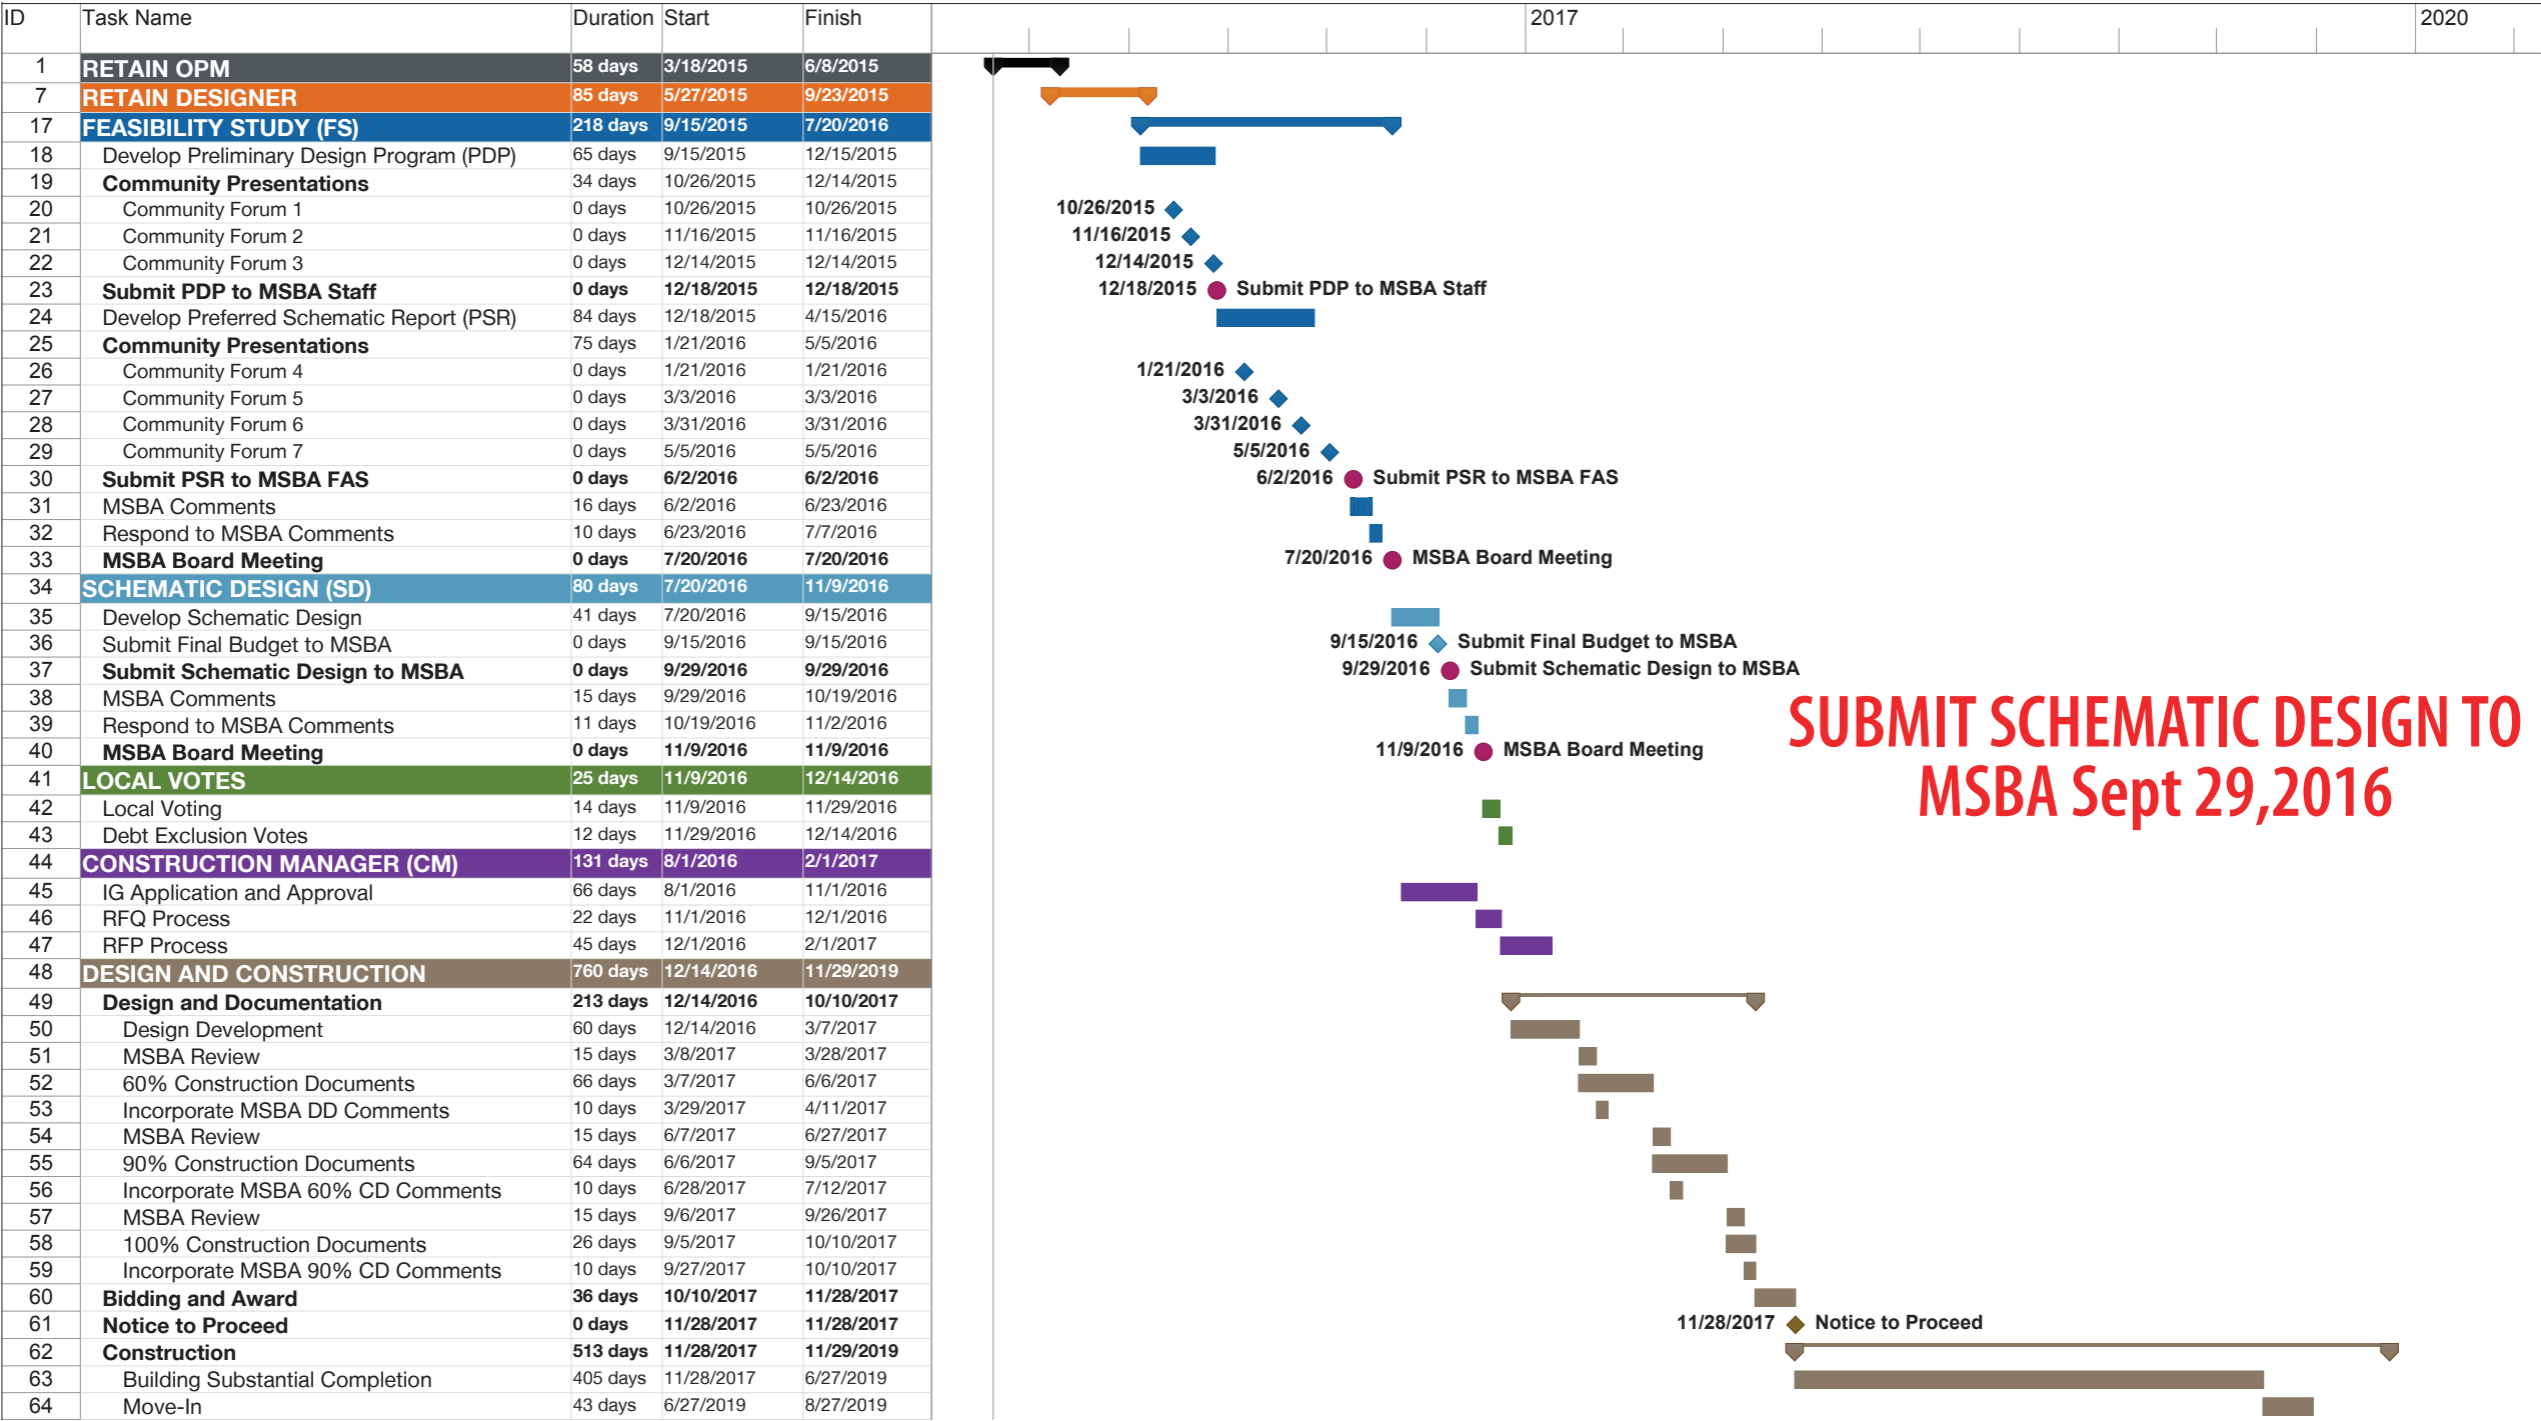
| ID | Task Name | Duration | Start | Finish |
|---|---|---|---|---|
| 1 | RETAIN OPM | 58 days | 3/18/2015 | 6/8/2015 |
| 7 | RETAIN DESIGNER | 85 days | 5/27/2015 | 9/23/2015 |
| 17 | FEASIBILITY STUDY (FS) | 218 days | 9/15/2015 | 7/20/2016 |
| 18 | Develop Preliminary Design Program (PDP) | 65 days | 9/15/2015 | 12/15/2015 |
| 19 | Community Presentations | 34 days | 10/26/2015 | 12/14/2015 |
| 20 | Community Forum 1 | 0 days | 10/26/2015 | 10/26/2015 |
| 21 | Community Forum 2 | 0 days | 11/16/2015 | 11/16/2015 |
| 22 | Community Forum 3 | 0 days | 12/14/2015 | 12/14/2015 |
| 23 | Submit PDP to MSBA Staff | 0 days | 12/18/2015 | 12/18/2015 |
| 24 | Develop Preferred Schematic Report (PSR) | 84 days | 12/18/2015 | 4/15/2016 |
| 25 | Community Presentations | 75 days | 1/21/2016 | 5/5/2016 |
| 26 | Community Forum 4 | 0 days | 1/21/2016 | 1/21/2016 |
| 27 | Community Forum 5 | 0 days | 3/3/2016 | 3/3/2016 |
| 28 | Community Forum 6 | 0 days | 3/31/2016 | 3/31/2016 |
| 29 | Community Forum 7 | 0 days | 5/5/2016 | 5/5/2016 |
| 30 | Submit PSR to MSBA FAS | 0 days | 6/2/2016 | 6/2/2016 |
| 31 | MSBA Comments | 16 days | 6/2/2016 | 6/23/2016 |
| 32 | Respond to MSBA Comments | 10 days | 6/23/2016 | 7/7/2016 |
| 33 | MSBA Board Meeting | 0 days | 7/20/2016 | 7/20/2016 |
| 34 | SCHEMATIC DESIGN (SD) | 80 days | 7/20/2016 | 11/9/2016 |
| 35 | Develop Schematic Design | 41 days | 7/20/2016 | 9/15/2016 |
| 36 | Submit Final Budget to MSBA | 0 days | 9/15/2016 | 9/15/2016 |
| 37 | Submit Schematic Design to MSBA | 0 days | 9/29/2016 | 9/29/2016 |
| 38 | MSBA Comments | 15 days | 9/29/2016 | 10/19/2016 |
| 39 | Respond to MSBA Comments | 11 days | 10/19/2016 | 11/2/2016 |
| 40 | MSBA Board Meeting | 0 days | 11/9/2016 | 11/9/2016 |
| 41 | LOCAL VOTES | 25 days | 11/9/2016 | 12/14/2016 |
| 42 | Local Voting | 14 days | 11/9/2016 | 11/29/2016 |
| 43 | Debt Exclusion Votes | 12 days | 11/29/2016 | 12/14/2016 |
| 44 | CONSTRUCTION MANAGER (CM) | 131 days | 8/1/2016 | 2/1/2017 |
| 45 | IG Application and Approval | 66 days | 8/1/2016 | 11/1/2016 |
| 46 | RFQ Process | 22 days | 11/1/2016 | 12/1/2016 |
| 47 | RFP Process | 45 days | 12/1/2016 | 2/1/2017 |
| 48 | DESIGN AND CONSTRUCTION | 760 days | 12/14/2016 | 11/29/2019 |
| 49 | Design and Documentation | 213 days | 12/14/2016 | 10/10/2017 |
| 50 | Design Development | 60 days | 12/14/2016 | 3/7/2017 |
| 51 | MSBA Review | 15 days | 3/8/2017 | 3/28/2017 |
| 52 | 60% Construction Documents | 66 days | 3/7/2017 | 6/6/2017 |
| 53 | Incorporate MSBA DD Comments | 10 days | 3/29/2017 | 4/11/2017 |
| 54 | MSBA Review | 15 days | 6/7/2017 | 6/27/2017 |
| 55 | 90% Construction Documents | 64 days | 6/6/2017 | 9/5/2017 |
| 56 | Incorporate MSBA 60% CD Comments | 10 days | 6/28/2017 | 7/12/2017 |
| 57 | MSBA Review | 15 days | 9/6/2017 | 9/26/2017 |
| 58 | 100% Construction Documents | 26 days | 9/5/2017 | 10/10/2017 |
| 59 | Incorporate MSBA 90% CD Comments | 10 days | 9/27/2017 | 10/10/2017 |
| 60 | Bidding and Award | 36 days | 10/10/2017 | 11/28/2017 |
| 61 | Notice to Proceed | 0 days | 11/28/2017 | 11/28/2017 |
| 62 | Construction | 513 days | 11/28/2017 | 11/29/2019 |
| 63 | Building Substantial Completion | 405 days | 11/28/2017 | 6/27/2019 |
| 64 | Move-In | 43 days | 6/27/2019 | 8/27/2019 |

2017
2020

10/26/2015
11/16/2015
12/14/2015
12/18/2015 Submit PDP to MSBA Staff
1/21/2016
3/3/2016
3/31/2016
5/5/2016
6/2/2016 Submit PSR to MSBA FAS
7/20/2016 MSBA Board Meeting
9/15/2016 Submit Final Budget to MSBA
9/29/2016 Submit Schematic Design to MSBA
11/9/2016 MSBA Board Meeting
11/28/2017 Notice to Proceed

SUBMIT SCHEMATIC DESIGN TO MSBA Sept 29,2016